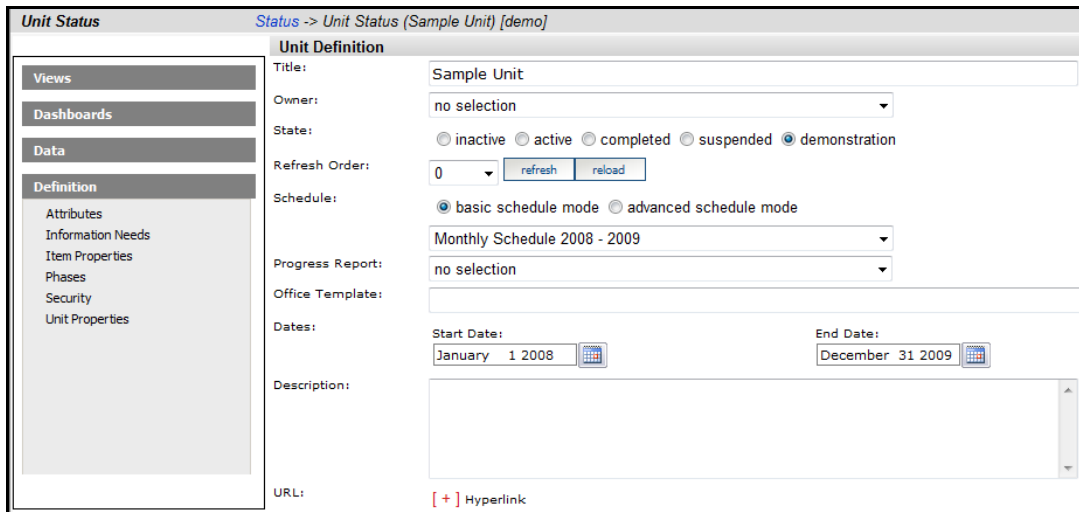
Unit Status

Status -> Unit Status (Sample Unit) [demo]

Views

Dashboards

Data

Definition

Attributes
Information Needs
Item Properties
Phases
Security
Unit Properties

Unit Definition

Title: Sample Unit

Owner: no selection

State: inactive active completed suspended demonstration

Refresh Order: 0 refresh reload

Schedule: basic schedule mode advanced schedule mode

Monthly Schedule 2008 - 2009

Progress Report: no selection

Office Template:

Dates: Start Date: January 1 2008 End Date: December 31 2009

Description:

URL: [ + ] Hyperlink